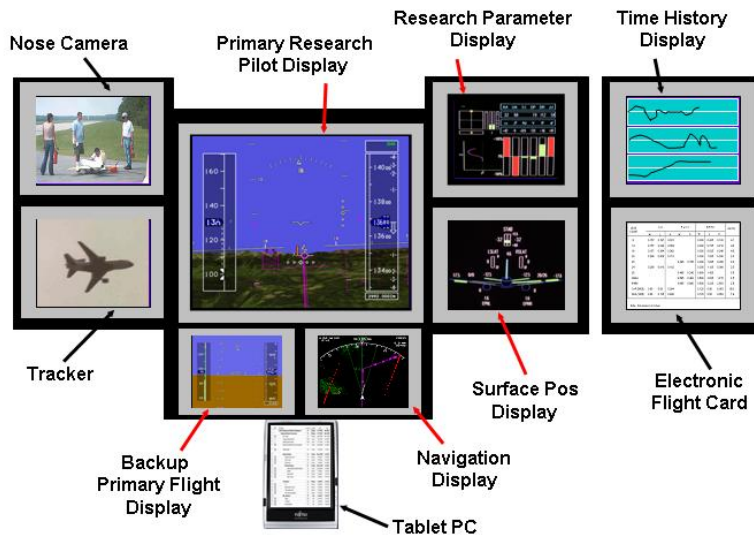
Nose Camera

Primary Research Pilot Display

Research Parameter Display

Time History Display

160

140

130

120

100

1400

1380

1360

1340

Tracker

Surface Pos Display

Electronic Flight Card

Backup Primary Flight Display

Navigation Display

Tablet PC